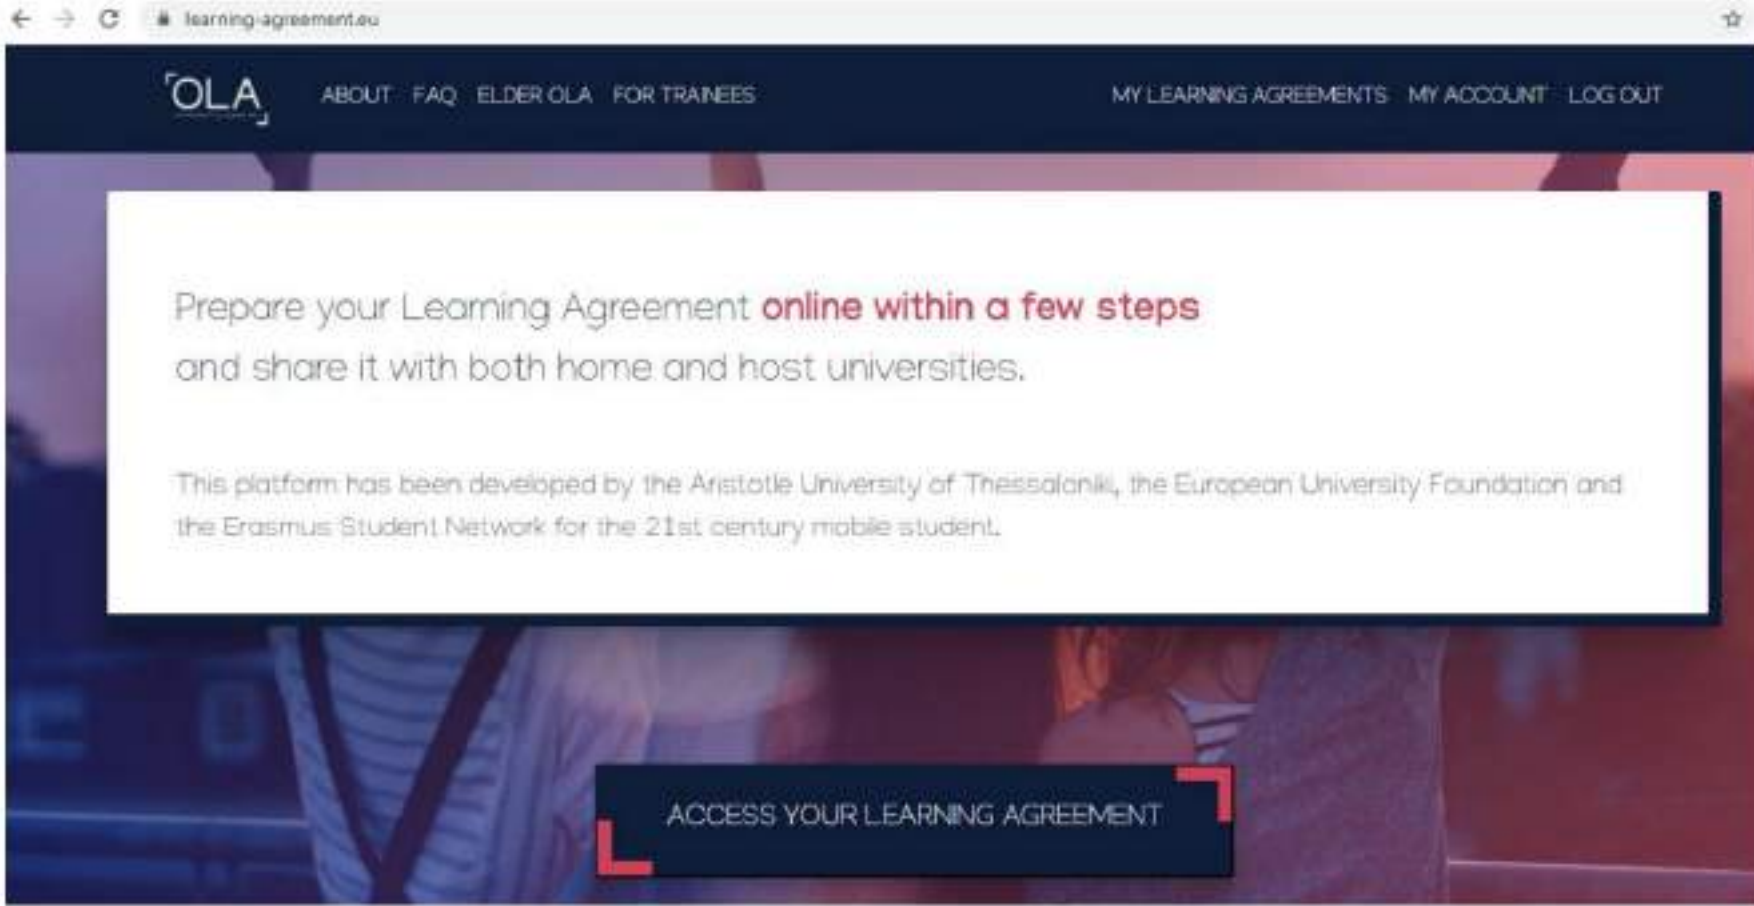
learning-agreement.eu

OLA

ABOUT FAQ ELDER OLA FOR TRAINEES

MY LEARNING AGREEMENTS MY ACCOUNT LOG OUT

Prepare your Learning Agreement online within a few steps and share it with both home and host universities.

This platform has been developed by the Aristotle University of Thessaloniki, the European University Foundation and the Erasmus Student Network for the 21st century mobile student.

ACCESS YOUR LEARNING AGREEMENT